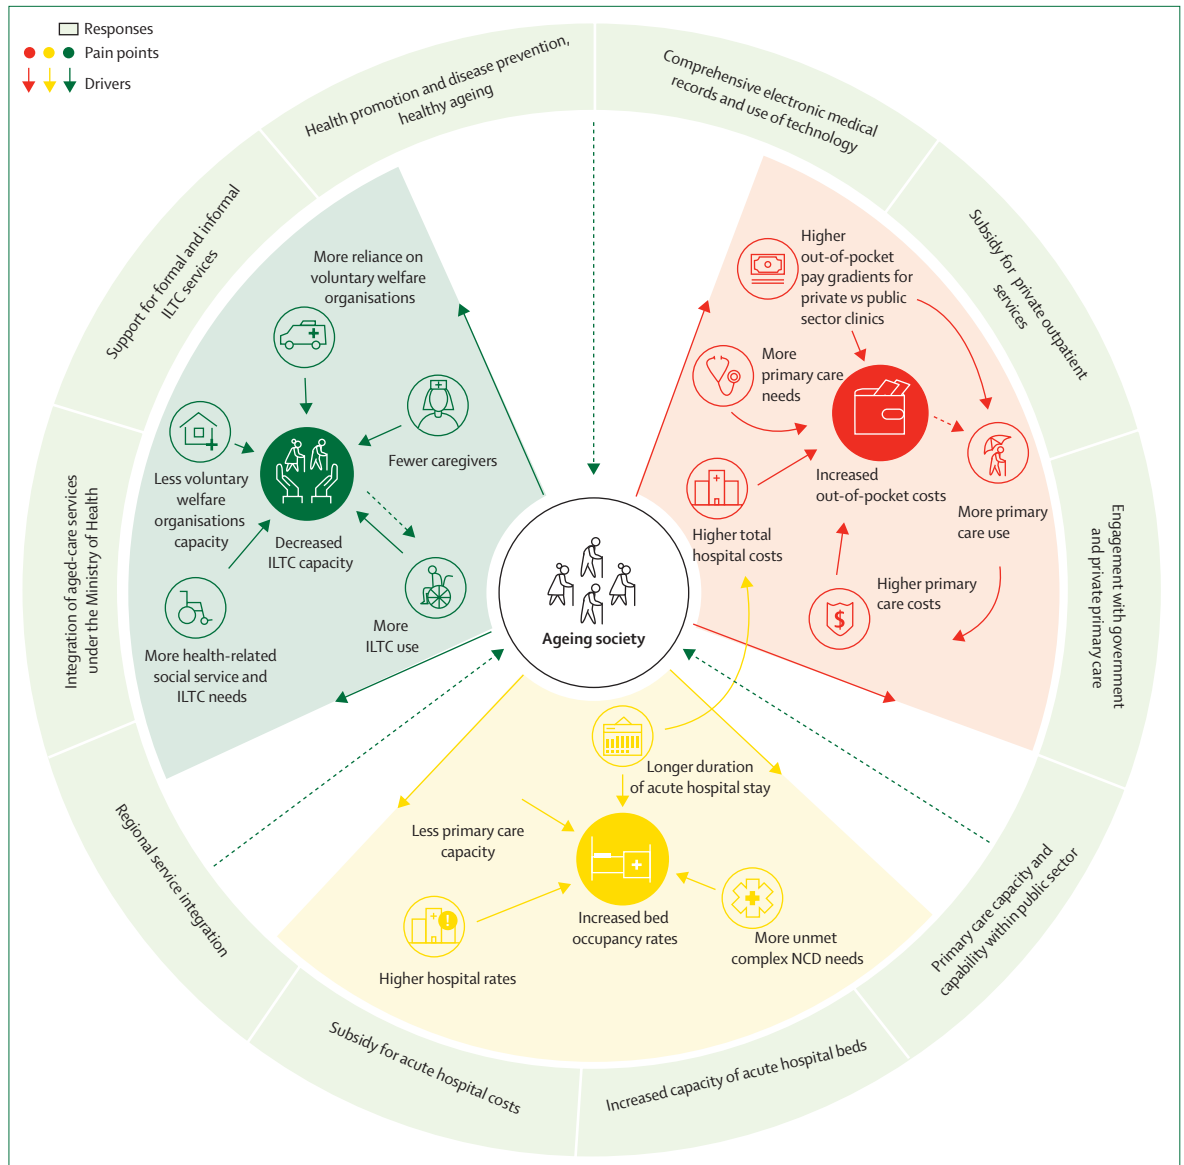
Responses
Pain points
Drivers

Health promotion and disease prevention, healthy ageing

Comprehensive electronic medical records and use of technology

Subsidy for private outpatient services

Engagement with government and private primary care

Primary care capacity and capability within public sector

Increased capacity of acute hospital beds

Subsidy for acute hospital costs

Regional service integration

Integration of aged-care services under the Ministry of Health

Support for formal and informal ILTC services

More reliance on voluntary welfare organisations

Fewer caregivers

Less voluntary welfare organisations capacity

Decreased ILTC capacity

More ILTC use

More health-related social service and ILTC needs

Higher out-of-pocket pay gradients for private vs public sector clinics

More primary care needs

Increased out-of-pocket costs

More primary care use

Higher total hospital costs

Higher primary care costs

Ageing society

Longer duration of acute hospital stay

Less primary care capacity

Increased bed occupancy rates

Higher hospital rates

More unmet complex NCD needs